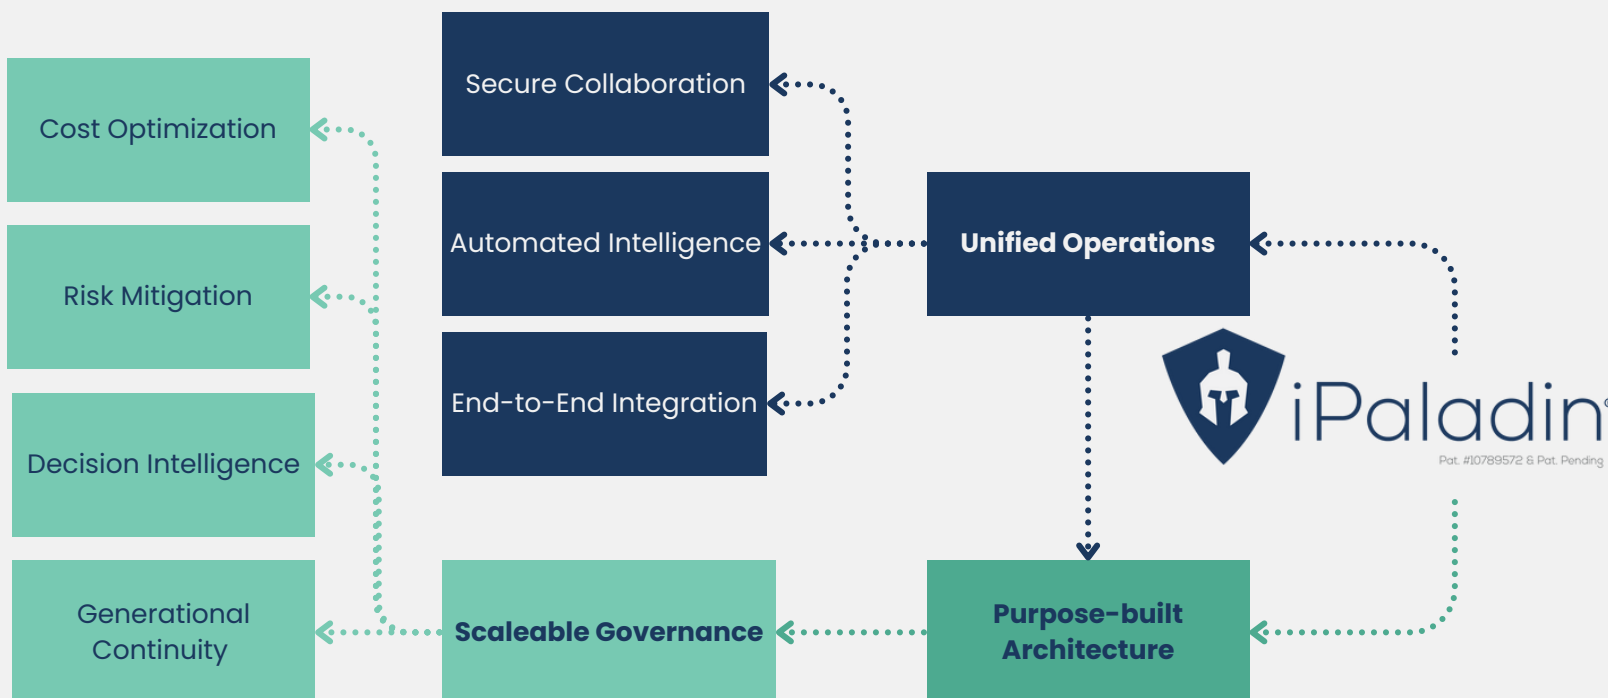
Cost Optimization

Risk Mitigation

Decision Intelligence

Generational Continuity

Secure Collaboration

Automated Intelligence

End-to-End Integration

Scaleable Governance

Unified Operations

iPaladin

Pat. #10789572 & Pat. Pending

Purpose-built Architecture